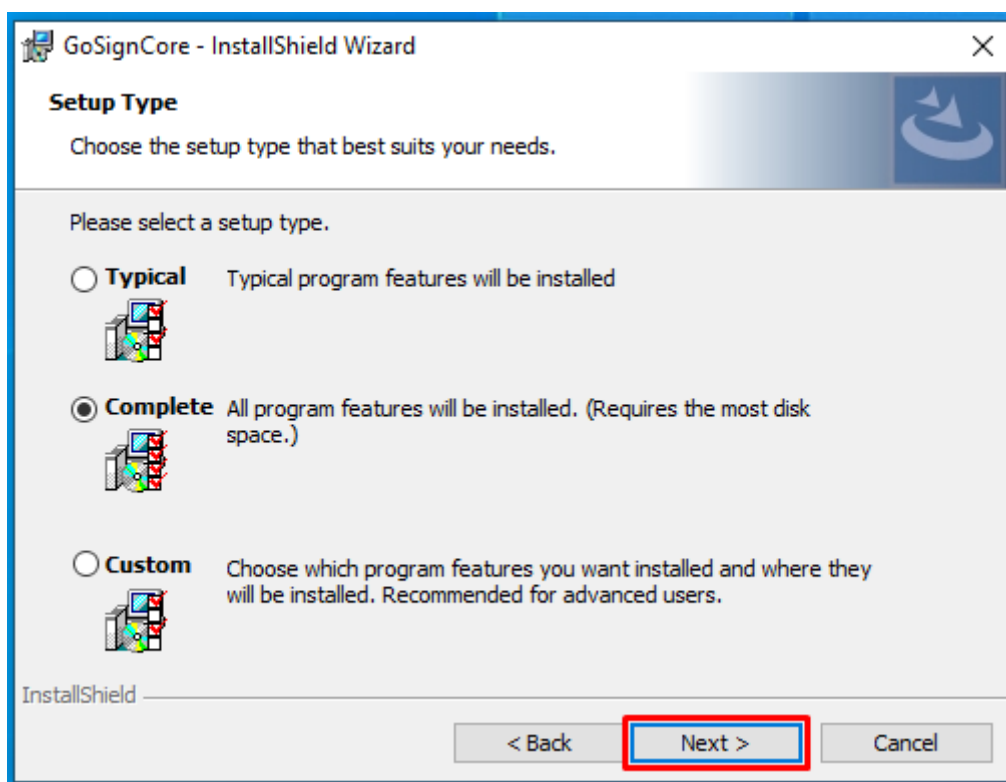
GoSignCore - InstallShield Wizard

×

Setup Type

Choose the setup type that best suits your needs.

Please select a setup type.

Typical Typical program features will be installed

Complete All program features will be installed. (Requires the most disk space.)

Custom Choose which program features you want installed and where they will be installed. Recommended for advanced users.

InstallShield

< Back

Next >

Cancel